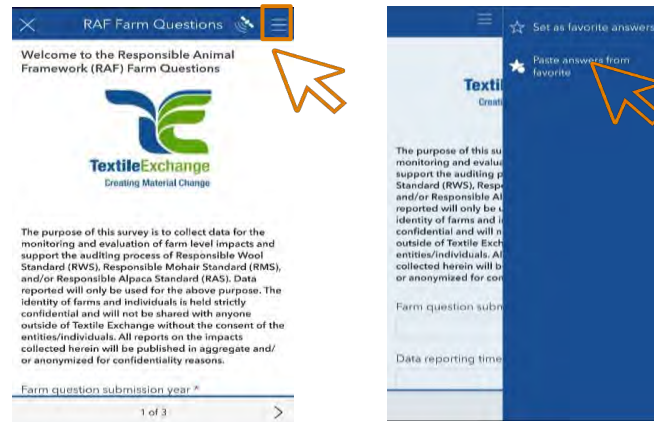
RAF Farm Questions

Welcome to the Responsible Animal Framework (RAF) Farm Questions

TextileExchange
Creating Material Change

The purpose of this survey is to collect data for the monitoring and evaluation of farm level impacts and support the auditing process of Responsible Wool Standard (RWS), Responsible Mohair Standard (RMS), and/or Responsible Alpaca Standard (RAS). Data reported will only be used for the above purpose. The identity of farms and individuals is held strictly confidential and will not be shared with anyone outside of Textile Exchange without the consent of the entities/individuals. All reports on the impacts collected herein will be published in aggregate and/ or anonymized for confidentiality reasons.

Farm question submission year *

1 of 3

Set as favorite answers

Paste answers from favorite

Texti
Creati

The purpose of this su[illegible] monitoring and evalua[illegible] support the auditing p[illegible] Standard (RWS), Respo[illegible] and/or Responsible Al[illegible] reported will only be u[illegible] identity of farms and i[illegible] confidential and will n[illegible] outside of Textile Exch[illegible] entities/individuals. Al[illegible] collected herein will b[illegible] or anonymized for con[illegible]

Farm question subm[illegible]

Data reporting time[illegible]